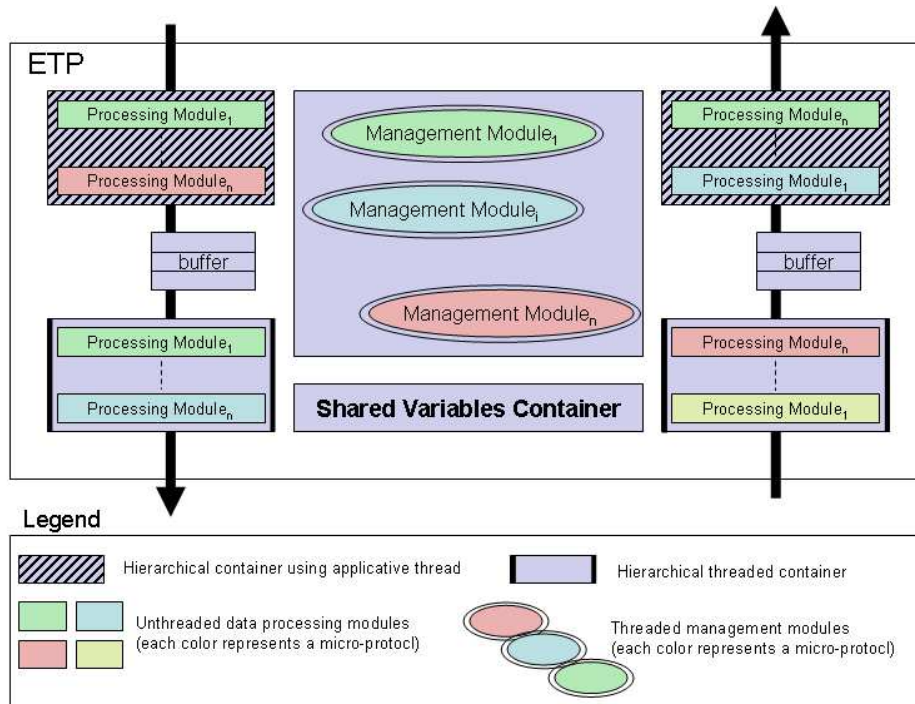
ETP

Processing Module$_1$

Processing Module$_n$

buffer

Processing Module$_1$

Processing Module$_n$

Management Module$_1$

Management Module$_i$

Management Module$_n$

Shared Variables Container

Processing Module$_n$

Processing Module$_1$

buffer

Processing Module$_n$

Processing Module$_1$

Legend

Hierarchical container using applicative thread

Hierarchical threaded container

Unthreaded data processing modules (each color represents a micro-protocl)

Threaded management modules (each color represents a micro-protocl)